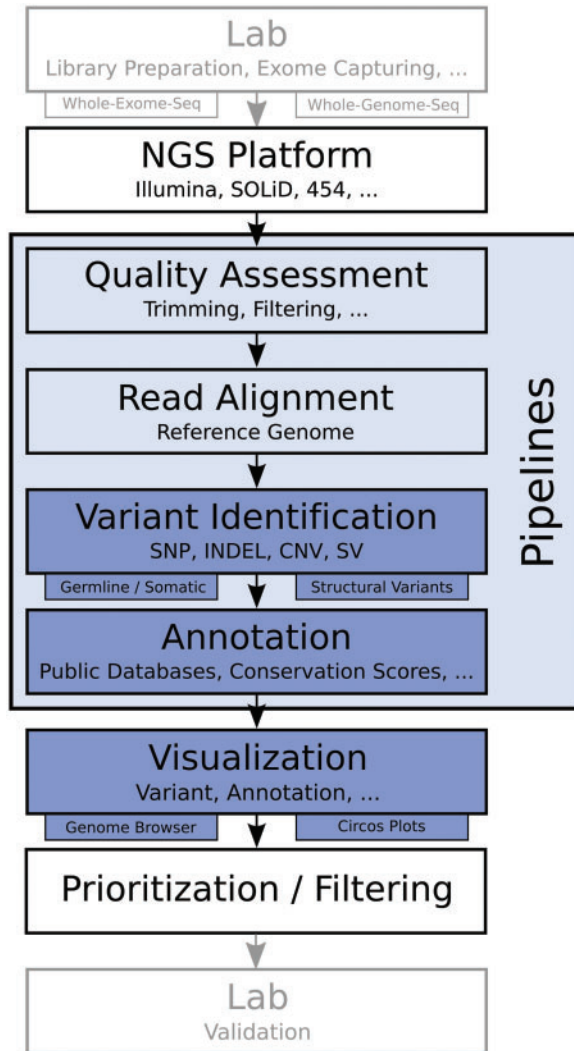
Lab
Library Preparation, Exome Capturing, ...

Whole-Exome-Seq
Whole-Genome-Seq

NGS Platform
Illumina, SOLiD, 454, ...

Quality Assessment
Trimming, Filtering, ...

Read Alignment
Reference Genome

Variant Identification
SNP, INDEL, CNV, SV

Germline / Somatic
Structural Variants

Annotation
Public Databases, Conservation Scores, ...

Pipelines

Visualization
Variant, Annotation, ...

Genome Browser
Circos Plots

Prioritization / Filtering

Lab
Validation